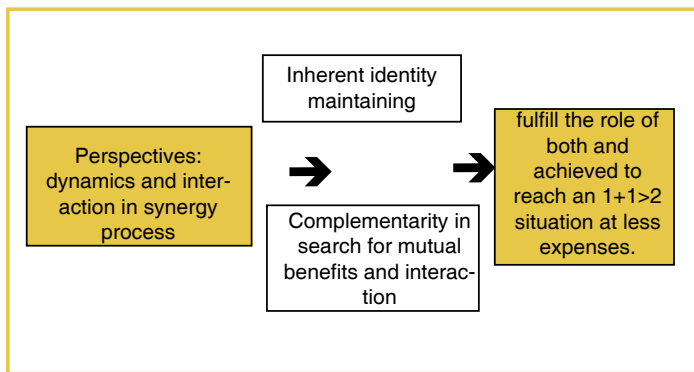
Perspectives: dynamics and interaction in synergy process

Inherent identity maintaining

Complementarity in search for mutual benefits and interaction

fulfill the role of both and achieved to reach an 1+1>2 situation at less expenses.